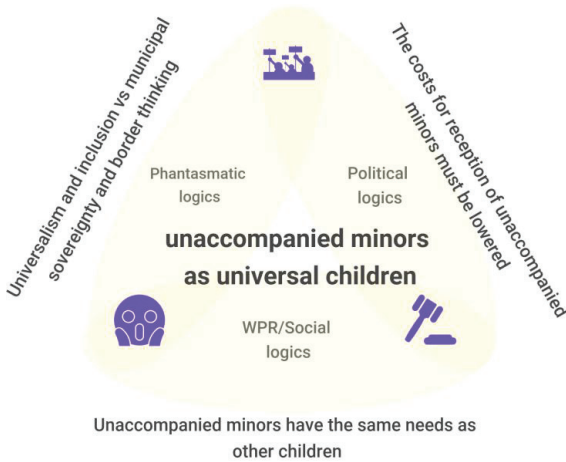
Universalism and inclusion vs municipal sovereignty and border thinking

The costs for reception of unaccompanied minors must be lowered

Phantasmatic logics

Political logics

unaccompanied minors as universal children

WPR/Social logics

Unaccompanied minors have the same needs as other children